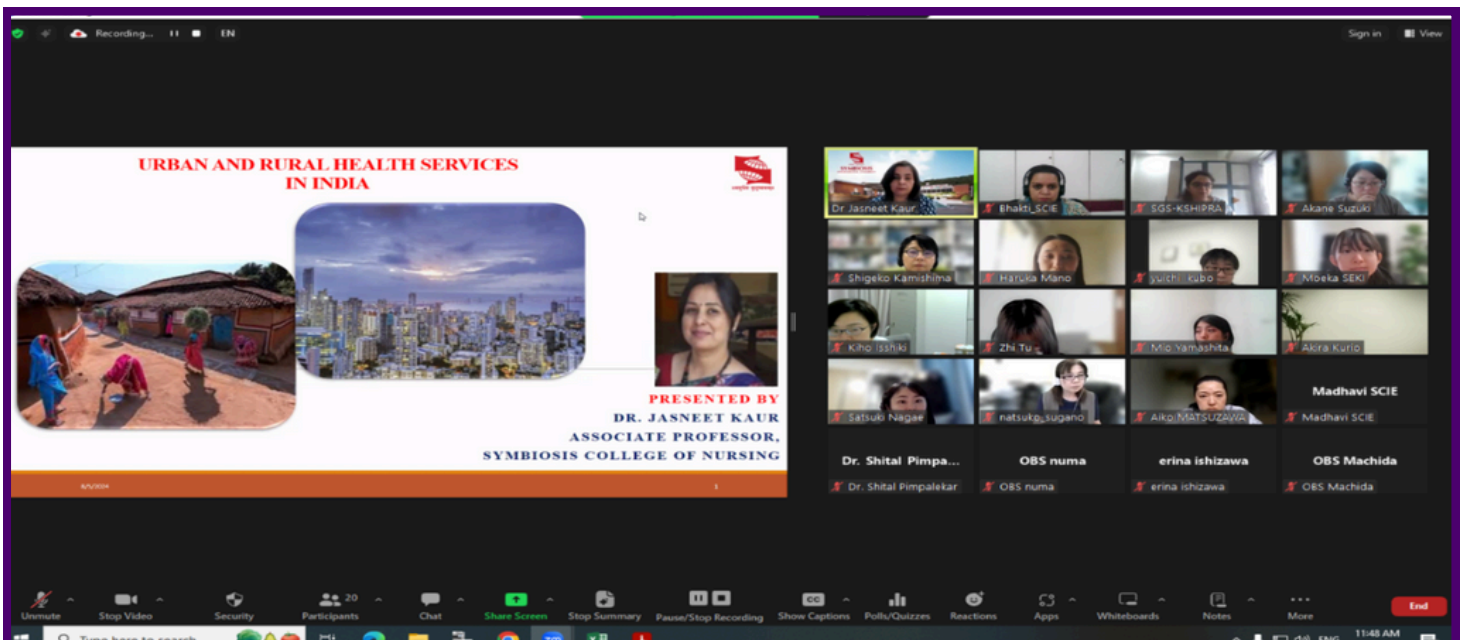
Recording... EN

Sign in View

URBAN AND RURAL HEALTH SERVICES IN INDIA

PRESENTED BY
DR. JASNEET KAUR
ASSOCIATE PROFESSOR,
SYMBIOSIS COLLEGE OF NURSING

6/5/2024 1

Dr Jasneet Kaur
Bhakti_SCIE
SGS-KSHIPRA
Akane Suzuki
Shigeko Kamishima
Haruka Mano
yuichi kubo
Moeka SEKI
Kiho Isshiki
Zhi Tu
Mio Yamashita
Akira Kurio
Satsuki Nagae
natsuko_sugano
Aiko MATSUZAWA
Madhavi SCIE
Madhavi SCIE
Dr. Shital Pimpa...
Dr. Shital Pimpalekar
OBS numa
OBS numa
erina ishizawa
erina ishizawa
OBS Machida
OBS Machida

Unmute Stop Video Security 20 Participants Chat Share Screen Stop Summary Pause/Stop Recording Show Captions Polls/Quizzes Reactions Apps Whiteboards Notes More End

Type here to search ENG 11:48 AM